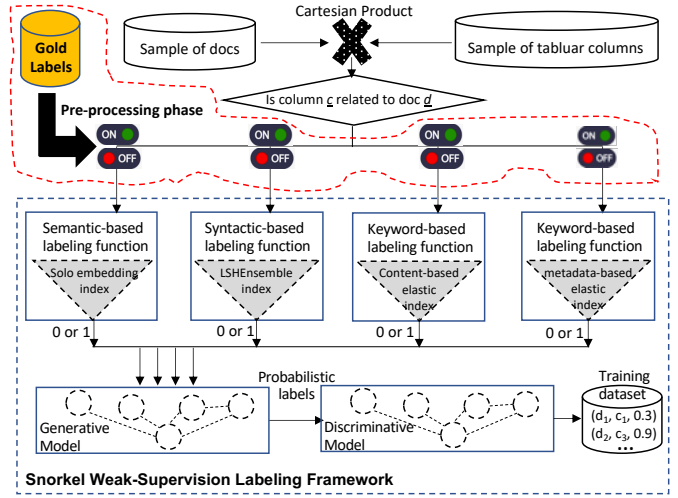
Gold Labels

Cartesian Product

Sample of docs

Sample of tabluar columns

Is column c related to doc d

Pre-processing phase

ON
OFF
ON
OFF
ON
OFF
ON
OFF

Semantic-based labeling function

Solo embedding index

Syntactic-based labeling function

LSHEnsemble index

Keyword-based labeling function

Content-based elastic index

Keyword-based labeling function

metadata-based elastic index

0 or 1
0 or 1
0 or 1
0 or 1

Probabilistic labels

Training dataset

Generative Model

Discriminative Model

($d_1$, $c_1$, 0.3)
($d_2$, $c_3$, 0.9)
...

Snorkel Weak-Supervision Labeling Framework